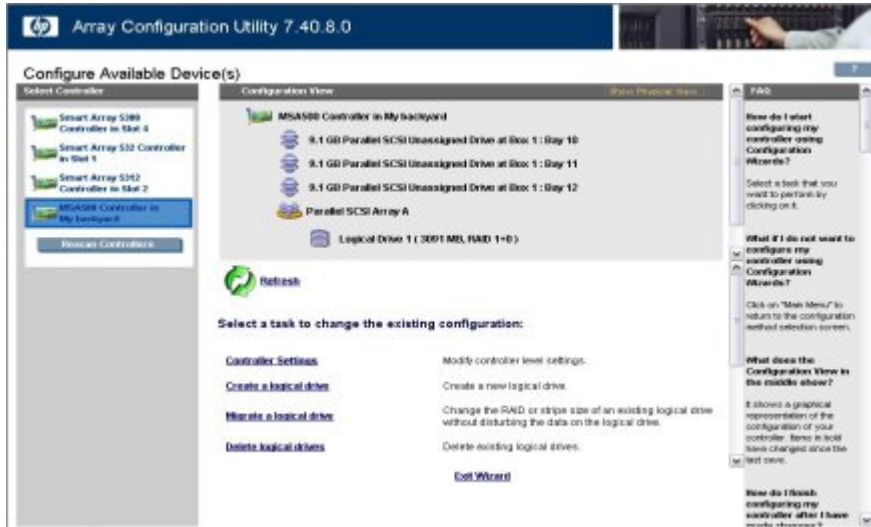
Array Configuration Utility 7.40.8.0

?

Configure Available Device(s)

Select Controller

Smart Array 5300 Controller in Slot 4

Smart Array 532 Controller in Slot 1

Smart Array 5312 Controller in Slot 2

MSA500 Controller in My backyard

Rescan Controllers

Configuration View

Show Physical View

MSA500 Controller in My backyard

9.1 GB Parallel SCSI Unassigned Drive at Box 1 : Bay 10

9.1 GB Parallel SCSI Unassigned Drive at Box 1 : Bay 11

9.1 GB Parallel SCSI Unassigned Drive at Box 1 : Bay 12

Parallel SCSI Array A

Logical Drive 1 ( 3091 MB, RAID 1+0 )

Refresh

Select a task to change the existing configuration:

| | |
|---|---|
| Controller Settings | Modify controller level settings. |
| Create a logical drive | Create a new logical drive. |
| Migrate a logical drive | Change the RAID or stripe size of an existing logical drive without disturbing the data on the logical drive. |
| Delete logical drives | Delete existing logical drives. |

Exit Wizard

FAQ

How do I start configuring my controller using Configuration Wizards?

Select a task that you want to perform by clicking on it.

What if I do not want to configure my controller using Configuration Wizards?

Click on "Main Menu" to return to the configuration method selection screen.

What does the Configuration View in the middle show?

It shows a graphical representation of the configuration of your controller. Items in bold have changed since the last save.

How do I finish configuring my controller after I have made changes?